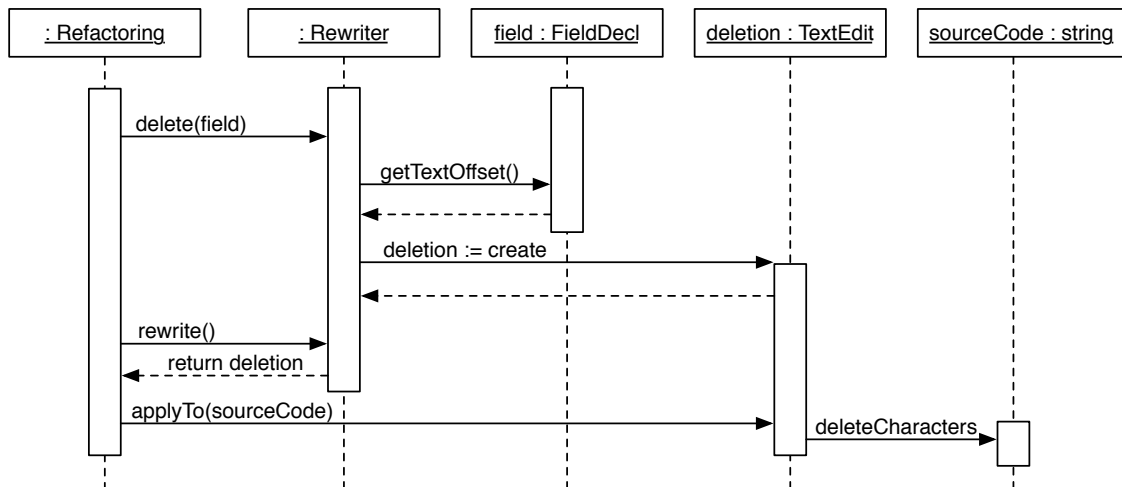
: Refactoring

: Rewriter

field : FieldDecl

deletion : TextEdit

sourceCode : string

delete(field)

getTextOffset()

deletion := create

rewrite()

return deletion

applyTo(sourceCode)

deleteCharacters